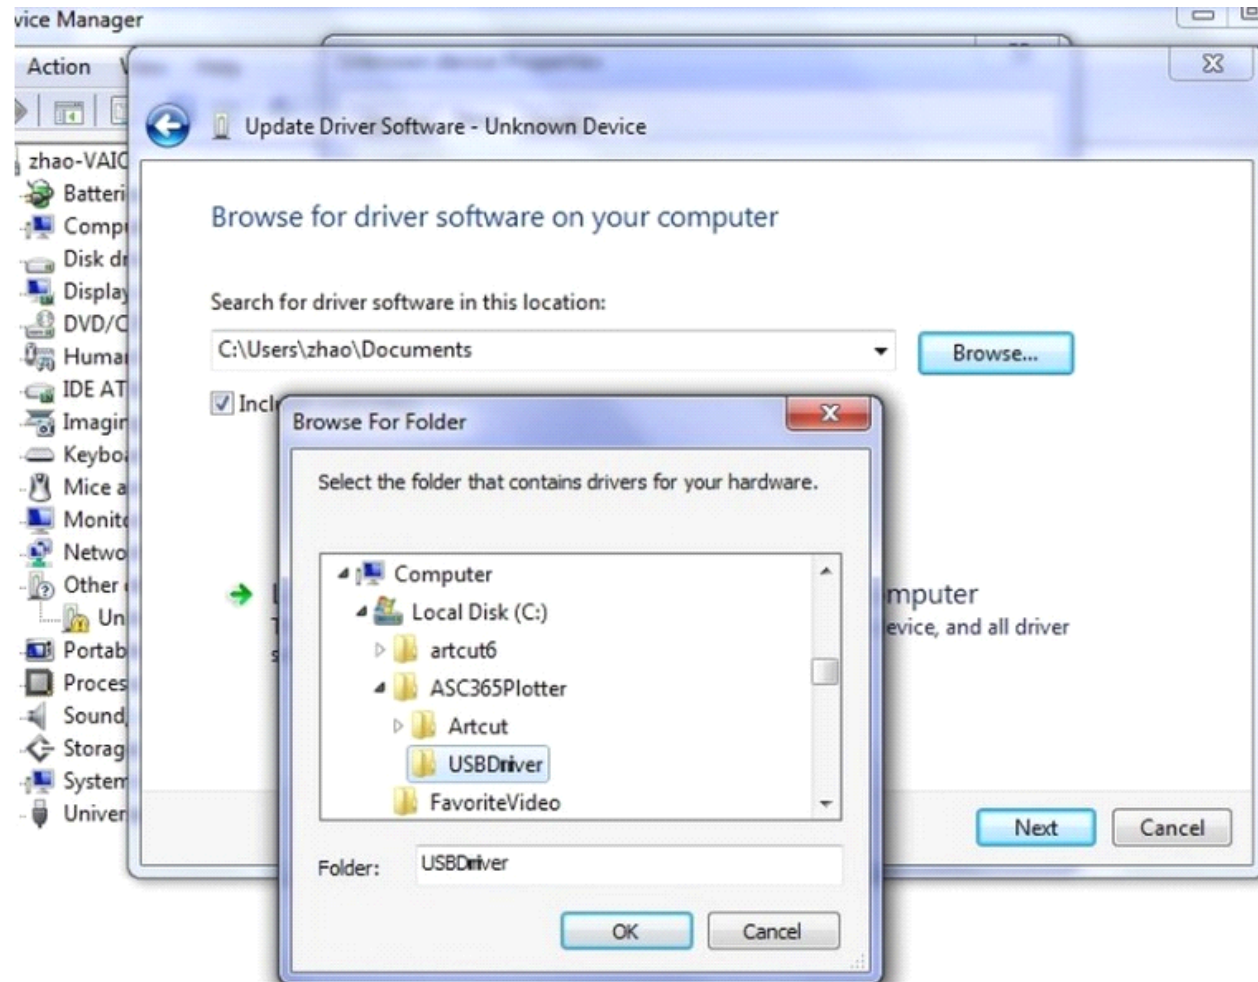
vice Manager

Action

zhao-VAIC
Batteri
Comp
Disk dr
Display
DVD/C
Human
IDE AT
Imagin
Keybo
Mice a
Monit
Netwo
Other
Un
Portab
Proces
Sound
Storag
System
Univer

Update Driver Software - Unknown Device

Browse for driver software on your computer

Search for driver software in this location:

C:\Users\zhao\Documents

Browse...

Incl

mputer
evice, and all driver

Next
Cancel

Browse For Folder

Select the folder that contains drivers for your hardware.

Computer
Local Disk (C:)
artcut6
ASC365Plotter
Artcut
USBDriver
FavoriteVideo

Folder: USBDriver

OK
Cancel